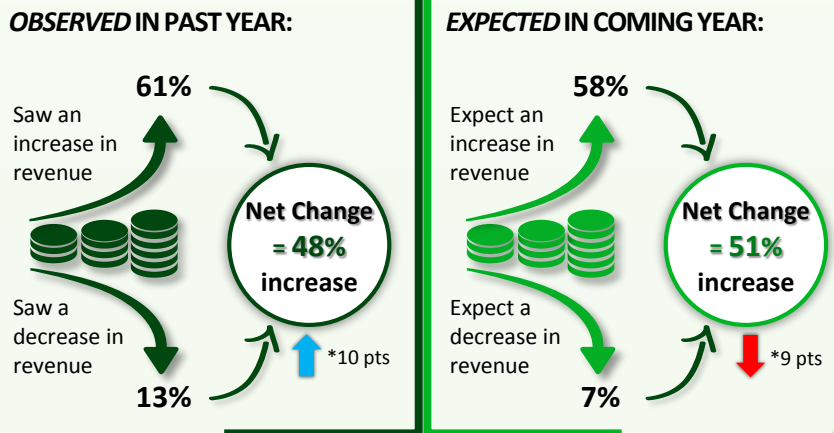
*OBSERVED* IN PAST YEAR:

61%

Saw an increase in revenue

Net Change = 48% increase

Saw a decrease in revenue

*10 pts

13%

*EXPECTED* IN COMING YEAR:

58%

Expect an increase in revenue

Net Change = 51% increase

Expect a decrease in revenue

*9 pts

7%